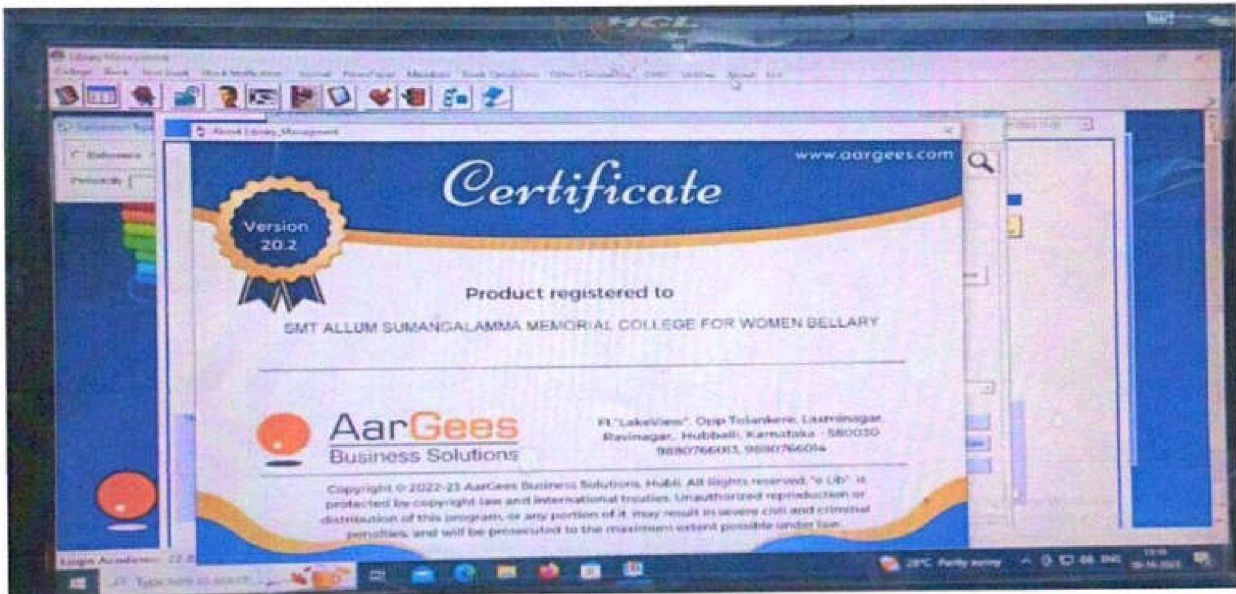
HCL

Library Management

About Library_Management

www.aargees.com

Certificate

Version 20.2

Product registered to

SMT ALLUM SUMANGALAMMA MEMORIAL COLLEGE FOR WOMEN BELLARY

AarGees Business Solutions

F1,"LakeView", Opp Tolankere, Laxminagar, Ravinagar, Hubballi, Karnataka - 580030 9880766013, 9880766014

Copyright © 2022-23 AarGees Business Solutions, Hubli. All Rights reserved. "e Lib" is protected by copyright law and international treaties. Unauthorized reproduction or distribution of this program, or any portion of it, may result in severe civil and criminal penalties, and will be prosecuted to the maximum extent possible under law.

Login Academic

Type here to search

28°C Partly sunny

ENG